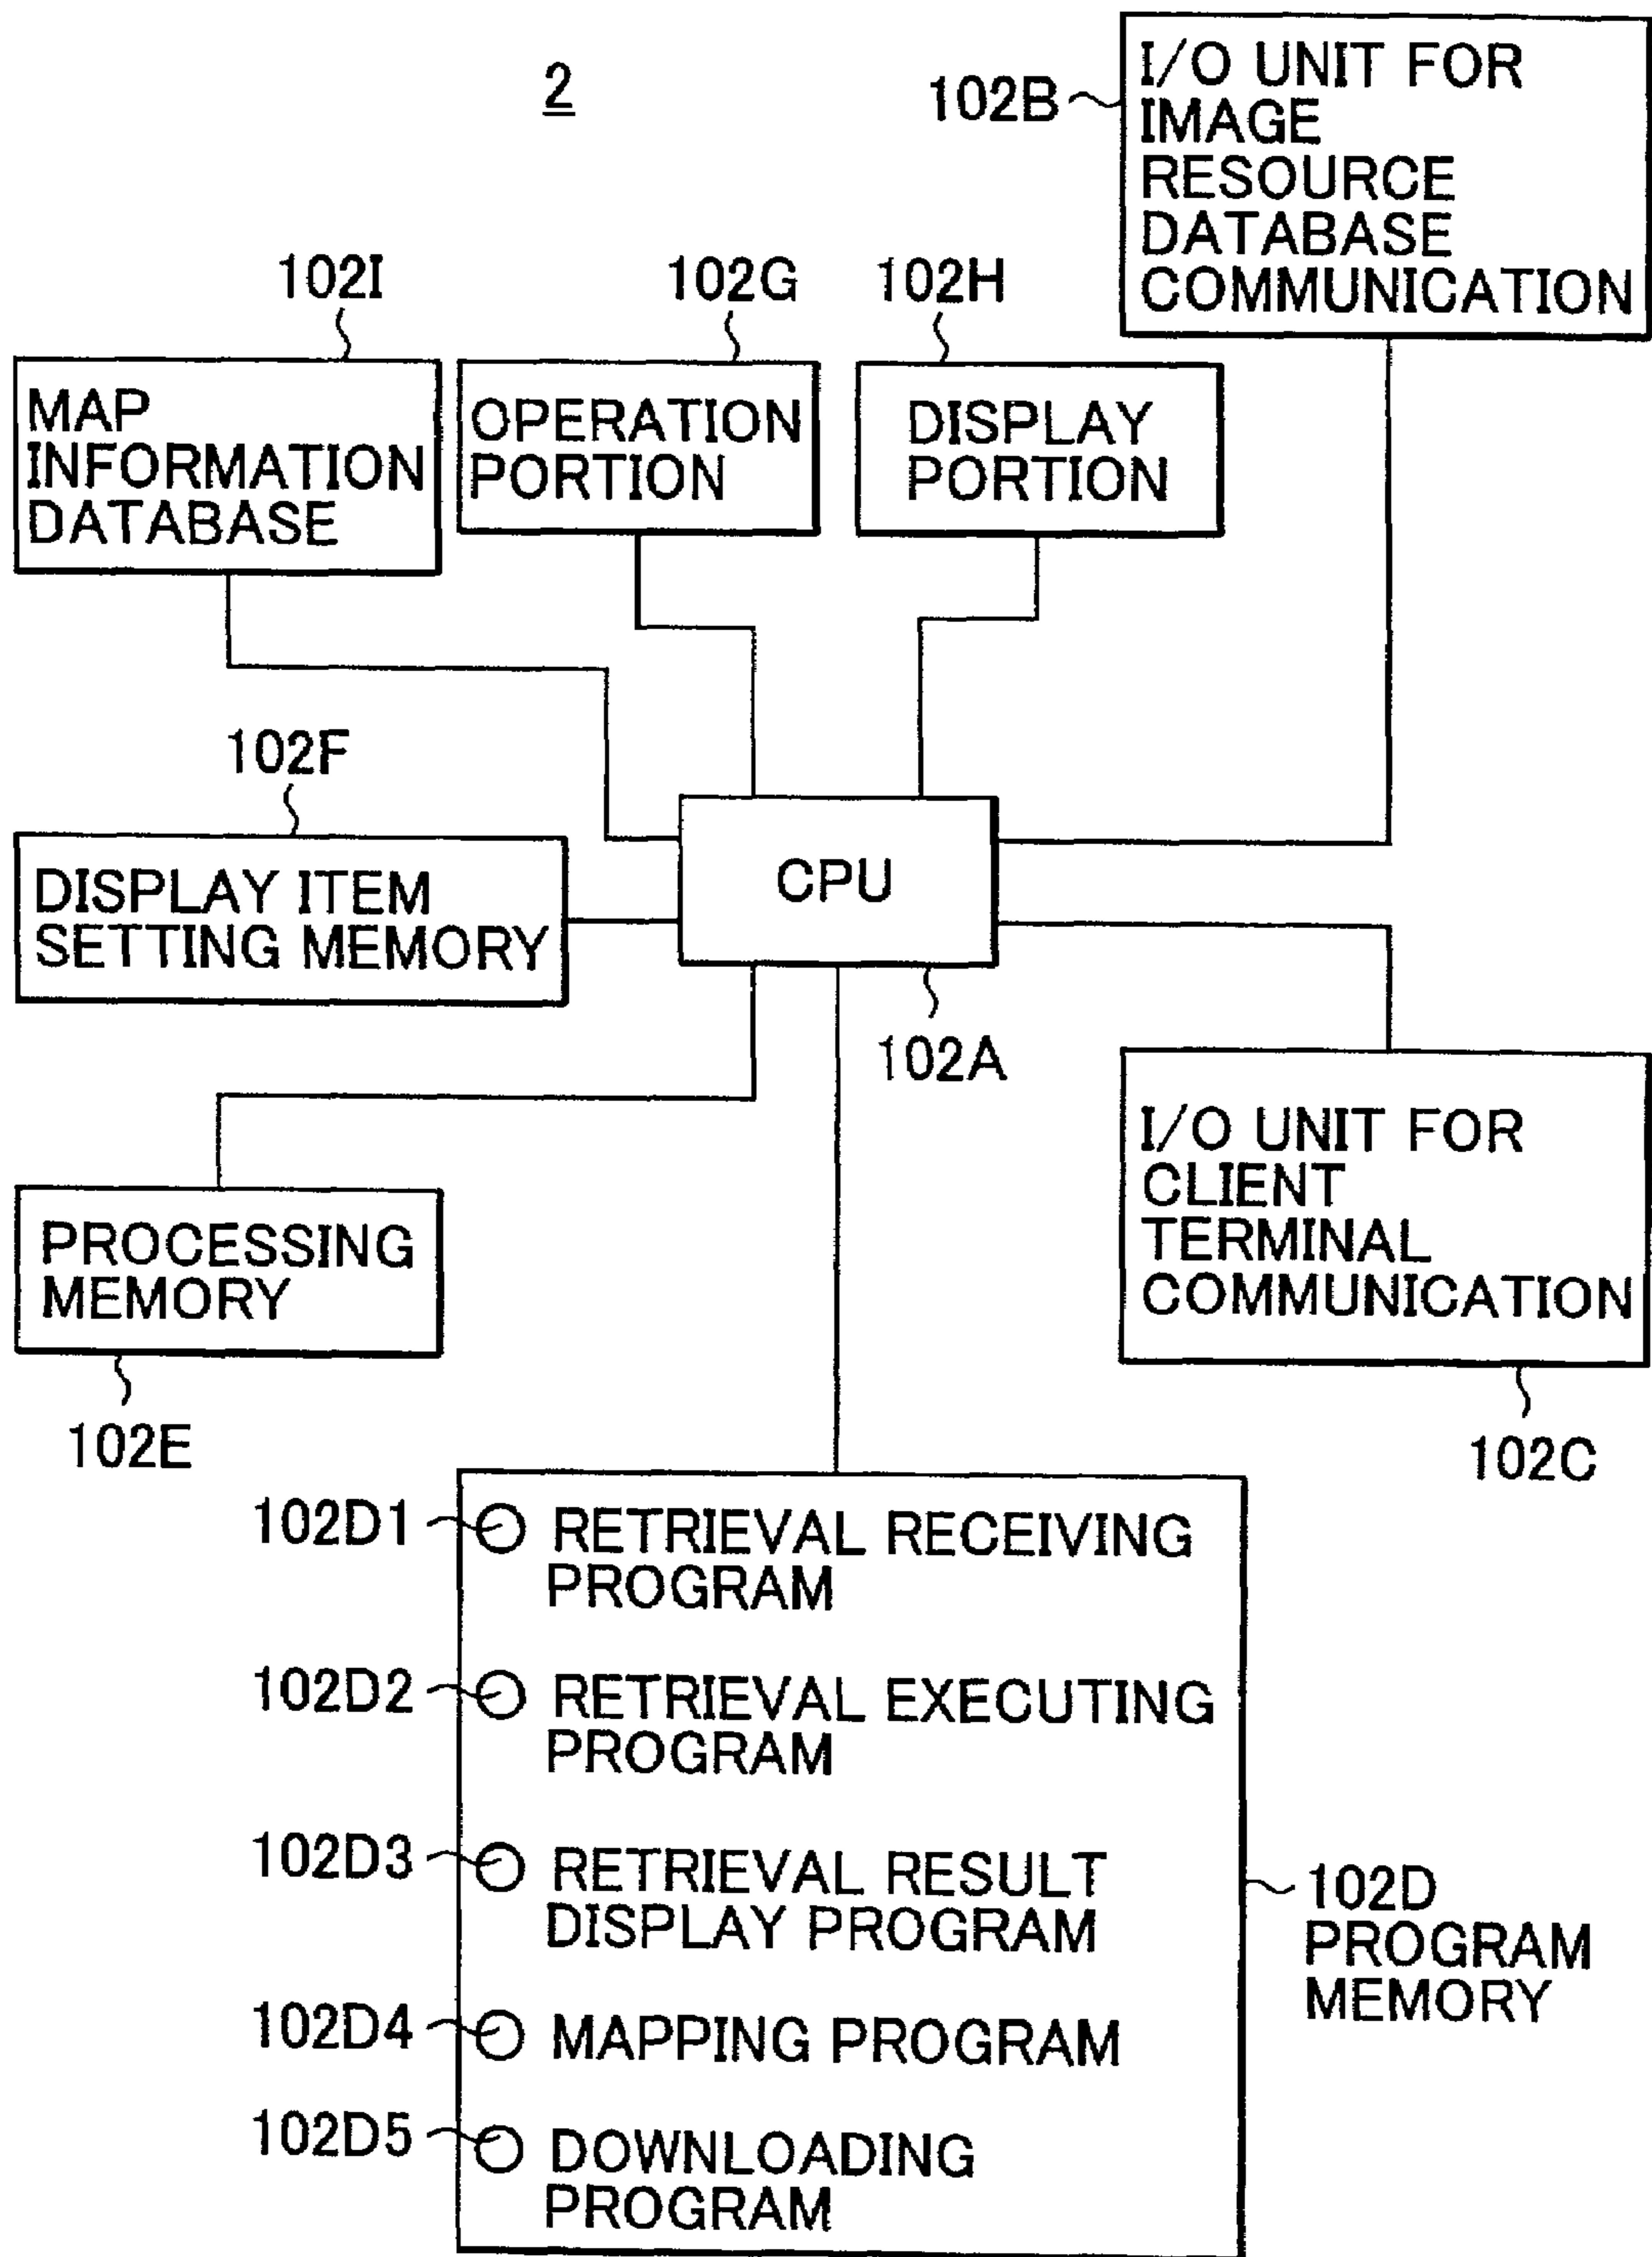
2

102B I/O UNIT FOR IMAGE RESOURCE DATABASE COMMUNICATION

102I
MAP INFORMATION DATABASE

102G
OPERATION PORTION

102H
DISPLAY PORTION

102F
DISPLAY ITEM SETTING MEMORY

CPU

102A

PROCESSING MEMORY

102E

I/O UNIT FOR CLIENT TERMINAL COMMUNICATION

102C

102D1 RETRIEVAL RECEIVING PROGRAM

102D2 RETRIEVAL EXECUTING PROGRAM

102D3 RETRIEVAL RESULT DISPLAY PROGRAM

102D4 MAPPING PROGRAM

102D5 DOWNLOADING PROGRAM

102D PROGRAM MEMORY